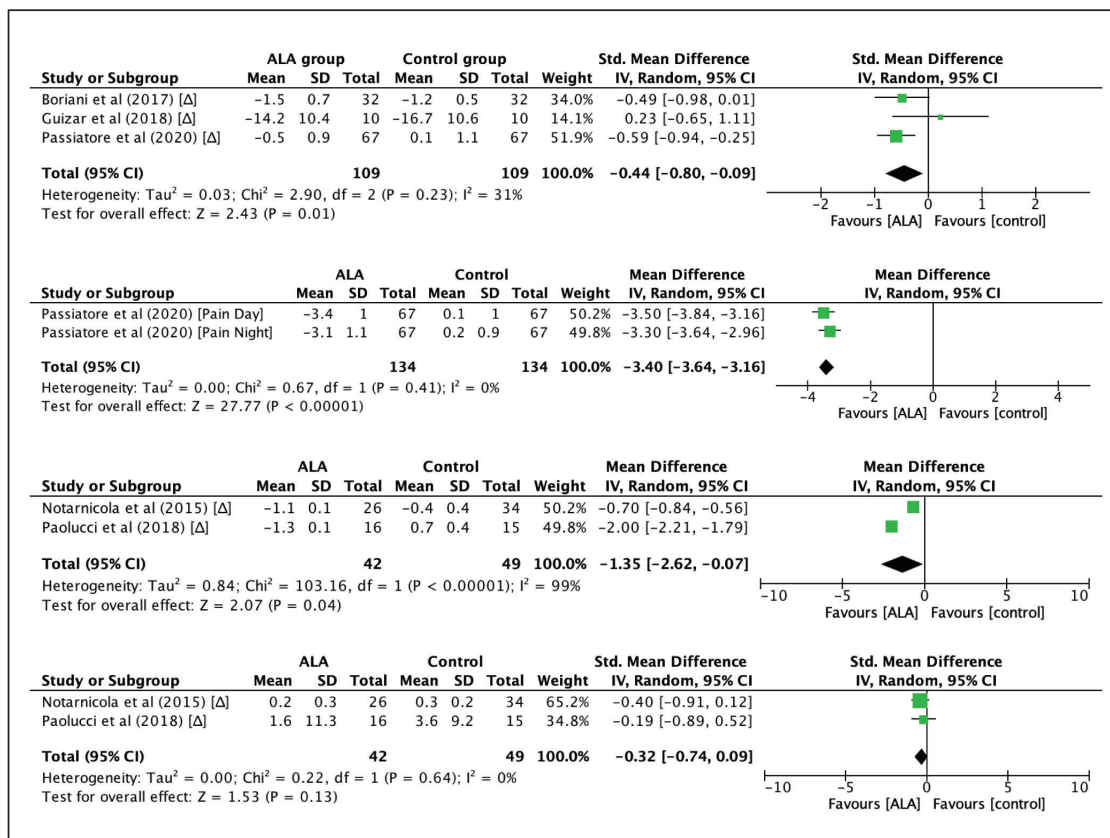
| Study or Subgroup | ALA group Mean | SD | Total | Control group Mean | SD | Total | Weight | Std. Mean Difference IV, Random, 95% CI |
|---|---|---|---|---|---|---|---|---|
| Boriani et al (2017) [Δ] | −1.5 | 0.7 | 32 | −1.2 | 0.5 | 32 | 34.0% | −0.49 [−0.98, 0.01] |
| Guizar et al (2018) [Δ] | −14.2 | 10.4 | 10 | −16.7 | 10.6 | 10 | 14.1% | 0.23 [−0.65, 1.11] |
| Passiatore et al (2020) [Δ] | −0.5 | 0.9 | 67 | 0.1 | 1.1 | 67 | 51.9% | −0.59 [−0.94, −0.25] |
| **Total (95% CI)** | | | **109** | | | **109** | **100.0%** | **−0.44 [−0.80, −0.09]** |

Heterogeneity: Tau² = 0.03; Chi² = 2.90, df = 2 (P = 0.23); I² = 31%
Test for overall effect: Z = 2.43 (P = 0.01)

Std. Mean Difference
IV, Random, 95% CI
−2 −1 0 1 2
Favours [ALA] Favours [control]

| Study or Subgroup | ALA Mean | SD | Total | Control Mean | SD | Total | Weight | Mean Difference IV, Random, 95% CI |
|---|---|---|---|---|---|---|---|---|
| Passiatore et al (2020) [Pain Day] | −3.4 | 1 | 67 | 0.1 | 1 | 67 | 50.2% | −3.50 [−3.84, −3.16] |
| Passiatore et al (2020) [Pain Night] | −3.1 | 1.1 | 67 | 0.2 | 0.9 | 67 | 49.8% | −3.30 [−3.64, −2.96] |
| **Total (95% CI)** | | | **134** | | | **134** | **100.0%** | **−3.40 [−3.64, −3.16]** |

Heterogeneity: Tau² = 0.00; Chi² = 0.67, df = 1 (P = 0.41); I² = 0%
Test for overall effect: Z = 27.77 (P < 0.00001)

Mean Difference
IV, Random, 95% CI
−4 −2 0 2 4
Favours [ALA] Favours [control]

| Study or Subgroup | ALA Mean | SD | Total | Control Mean | SD | Total | Weight | Mean Difference IV, Random, 95% CI |
|---|---|---|---|---|---|---|---|---|
| Notarnicola et al (2015) [Δ] | −1.1 | 0.1 | 26 | −0.4 | 0.4 | 34 | 50.2% | −0.70 [−0.84, −0.56] |
| Paolucci et al (2018) [Δ] | −1.3 | 0.1 | 16 | 0.7 | 0.4 | 15 | 49.8% | −2.00 [−2.21, −1.79] |
| **Total (95% CI)** | | | **42** | | | **49** | **100.0%** | **−1.35 [−2.62, −0.07]** |

Heterogeneity: Tau² = 0.84; Chi² = 103.16, df = 1 (P < 0.00001); I² = 99%
Test for overall effect: Z = 2.07 (P = 0.04)

Mean Difference
IV, Random, 95% CI
−10 −5 0 5 10
Favours [ALA] Favours [control]

| Study or Subgroup | ALA Mean | SD | Total | Control Mean | SD | Total | Weight | Std. Mean Difference IV, Random, 95% CI |
|---|---|---|---|---|---|---|---|---|
| Notarnicola et al (2015) [Δ] | 0.2 | 0.3 | 26 | 0.3 | 0.2 | 34 | 65.2% | −0.40 [−0.91, 0.12] |
| Paolucci et al (2018) [Δ] | 1.6 | 11.3 | 16 | 3.6 | 9.2 | 15 | 34.8% | −0.19 [−0.89, 0.52] |
| **Total (95% CI)** | | | **42** | | | **49** | **100.0%** | **−0.32 [−0.74, 0.09]** |

Heterogeneity: Tau² = 0.00; Chi² = 0.22, df = 1 (P = 0.64); I² = 0%
Test for overall effect: Z = 1.53 (P = 0.13)

Std. Mean Difference
IV, Random, 95% CI
−10 −5 0 5 10
Favours [ALA] Favours [control]